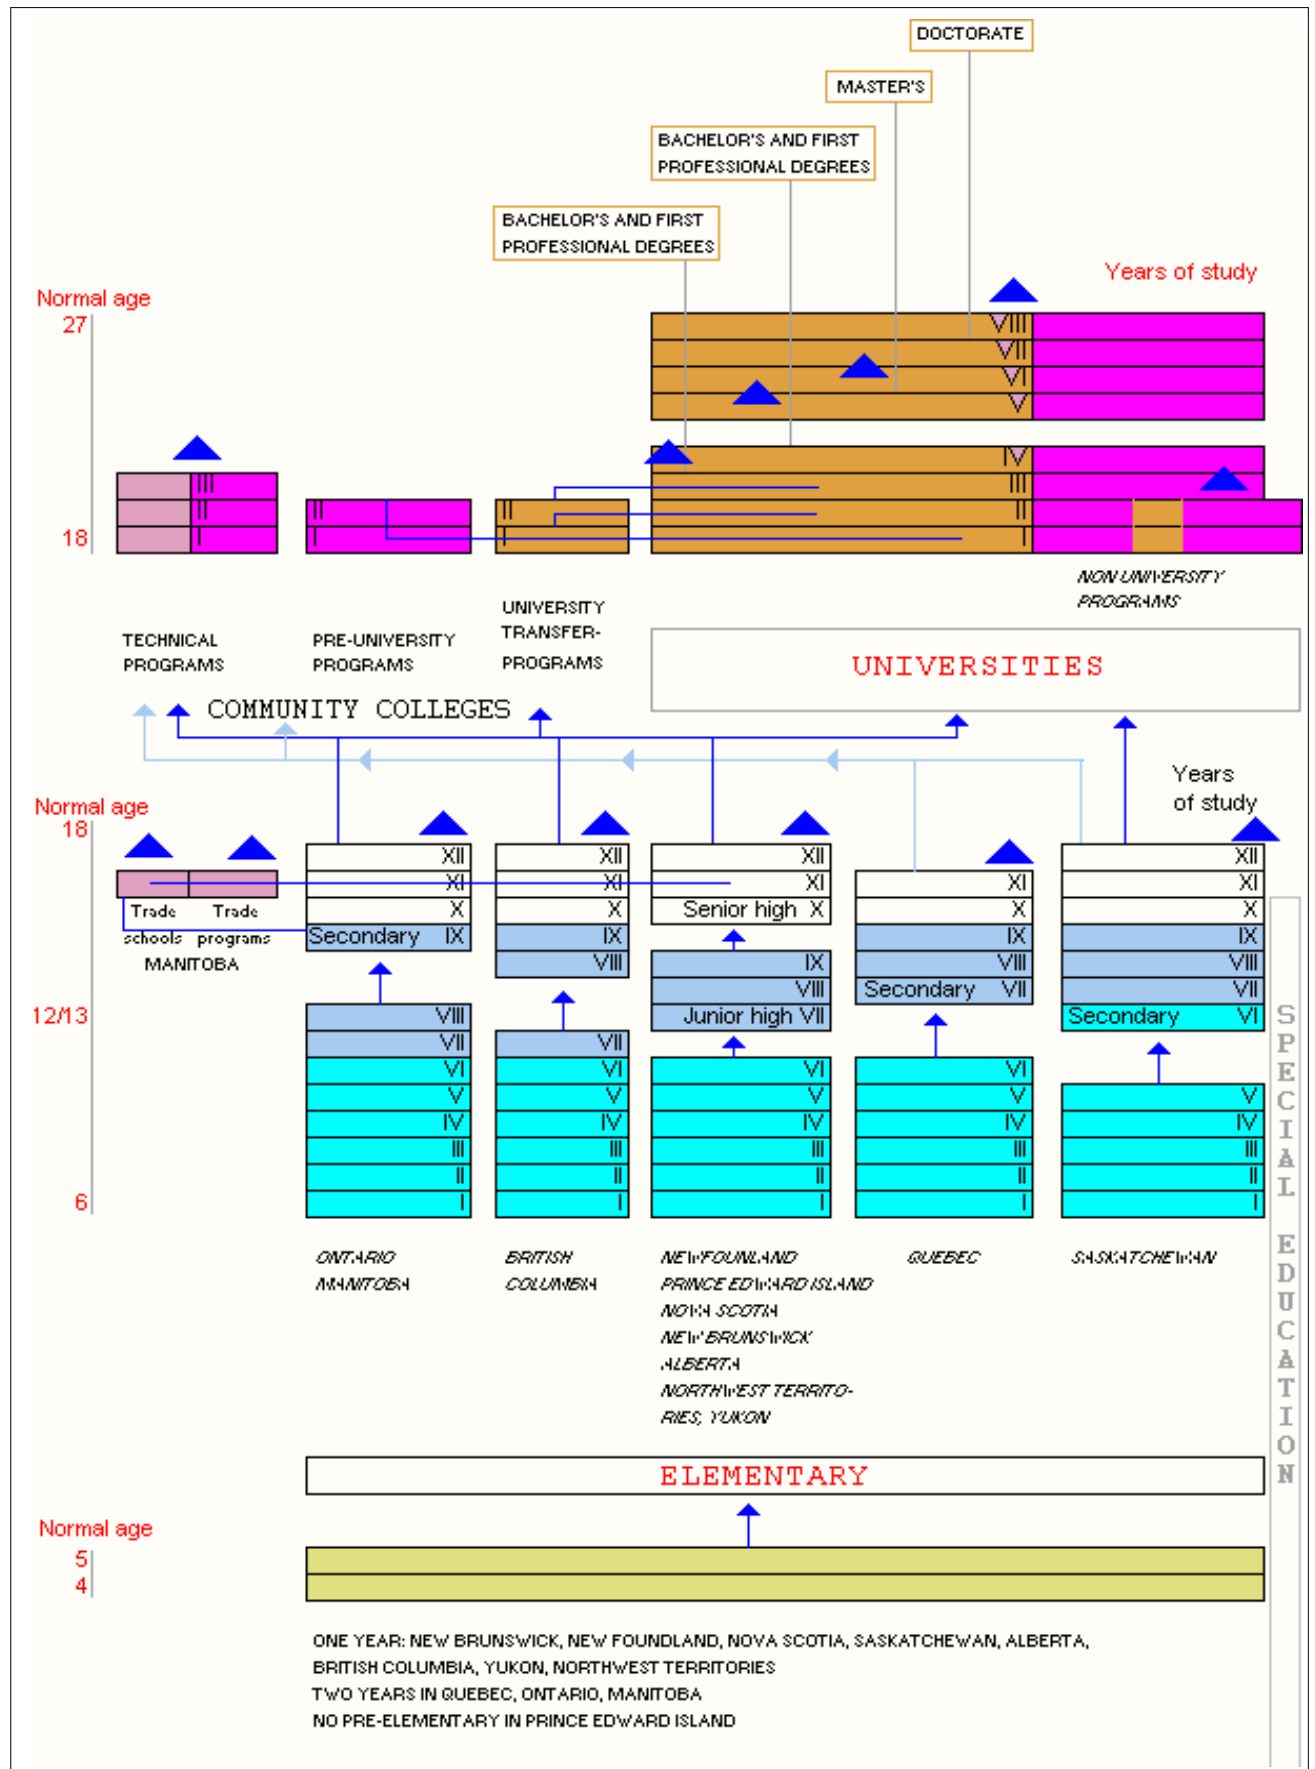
DOCTORATE

MASTER'S

BACHELOR'S AND FIRST PROFESSIONAL DEGREES

BACHELOR'S AND FIRST PROFESSIONAL DEGREES

Years of study

Normal age
27

VIII
VII
VI
V

IV
III
II
I

III
II
I

II
I

II
I

18

NON UNIVERSITY PROGRAMS

TECHNICAL PROGRAMS

PRE-UNIVERSITY PROGRAMS

UNIVERSITY TRANSFER-PROGRAMS

UNIVERSITIES

COMMUNITY COLLEGES

Years of study

Normal age
18

Trade schools

Trade programs

MANITOBA

XII
XI
X
Secondary IX

VIII
VII
VI
V
IV
III
II
I

XII
XI
X
IX
VIII

VII
VI
V
IV
III
II
I

XII
XI
Senior high X

IX
VIII
Junior high VII

VI
V
IV
III
II
I

XI
X
IX
VIII
Secondary VII

VI
V
IV
III
II
I

XII
XI
X
IX
VIII
VII
Secondary VI

V
IV
III
II
I

12/13

6

SPECIAL EDUCATION

ONTARIO
MANITOBA

BRITISH
COLUMBIA

NEWFOUNLAND
PRINCE EDWARD ISLAND
NOVA SCOTIA
NEW BRUNSWICK
ALBERTA
NORTHWEST TERRITORIES, YUKON

QUEBEC

SASKATCHEWAN

ELEMENTARY

Normal age
5
4

ONE YEAR: NEW BRUNSWICK, NEW FOUNDLAND, NOVA SCOTIA, SASKATCHEWAN, ALBERTA, BRITISH COLUMBIA, YUKON, NORTHWEST TERRITORIES
TWO YEARS IN QUEBEC, ONTARIO, MANITOBA
NO PRE-ELEMENTARY IN PRINCE EDWARD ISLAND